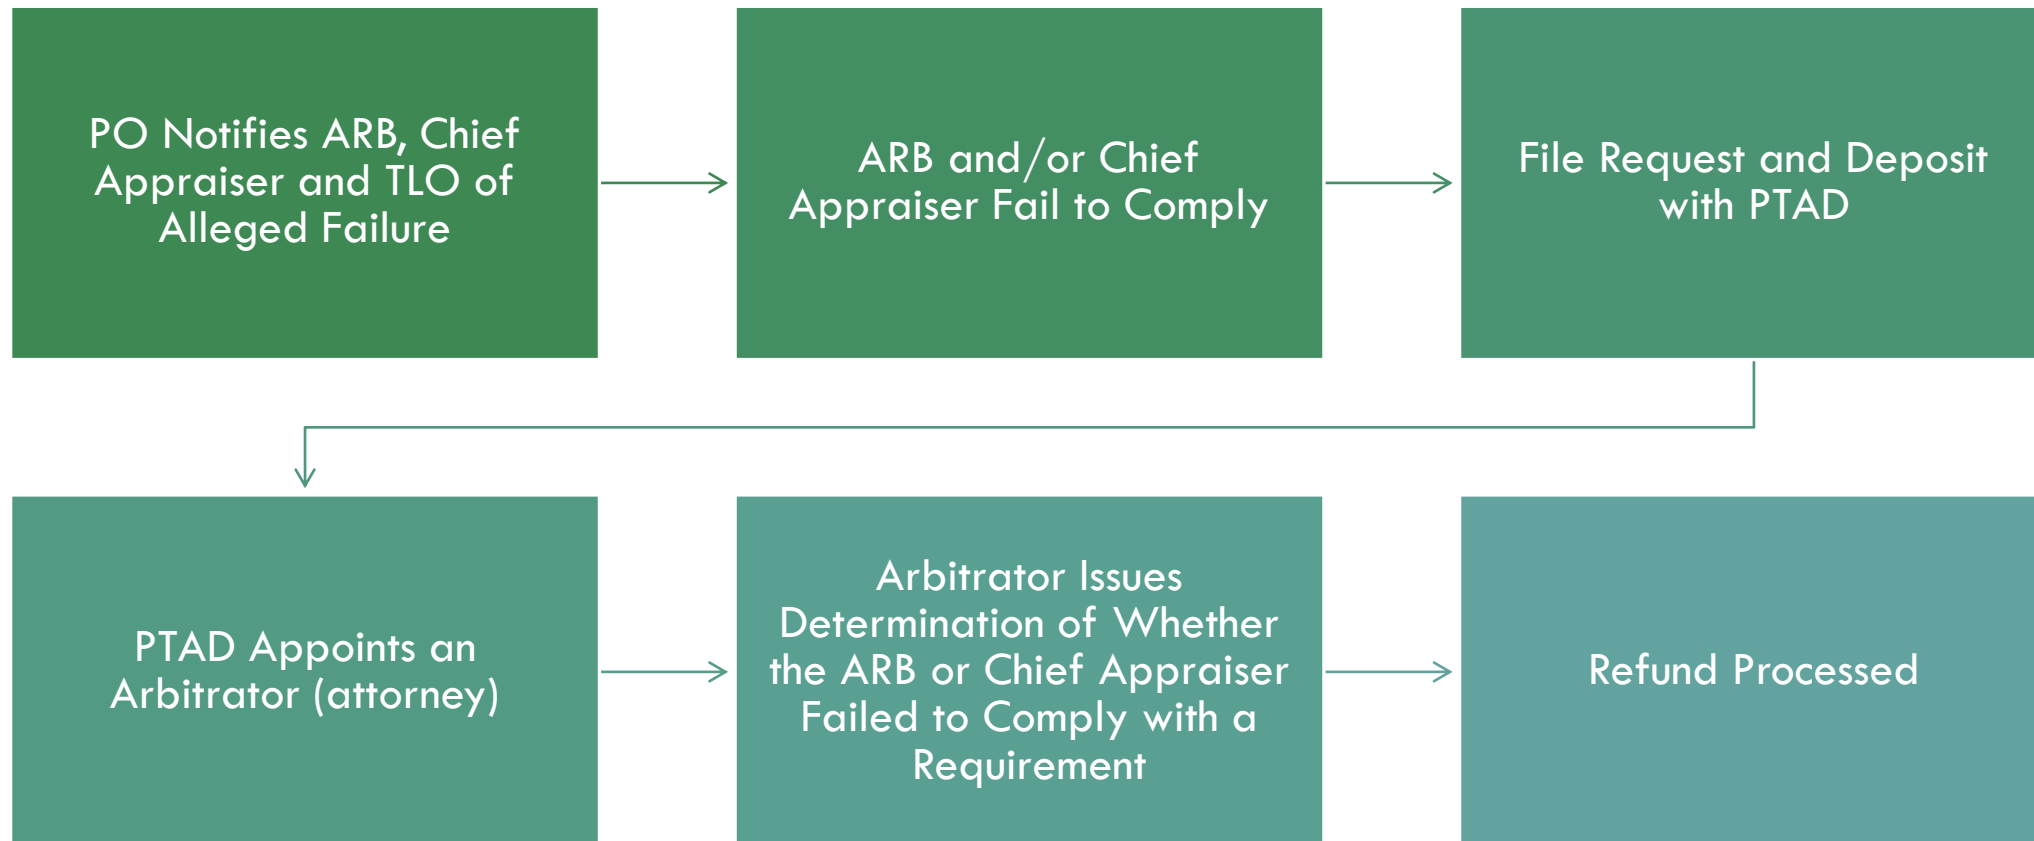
PO Notifies ARB, Chief Appraiser and TLO of Alleged Failure

ARB and/or Chief Appraiser Fail to Comply

File Request and Deposit with PTAD

PTAD Appoints an Arbitrator (attorney)

Arbitrator Issues Determination of Whether the ARB or Chief Appraiser Failed to Comply with a Requirement

Refund Processed